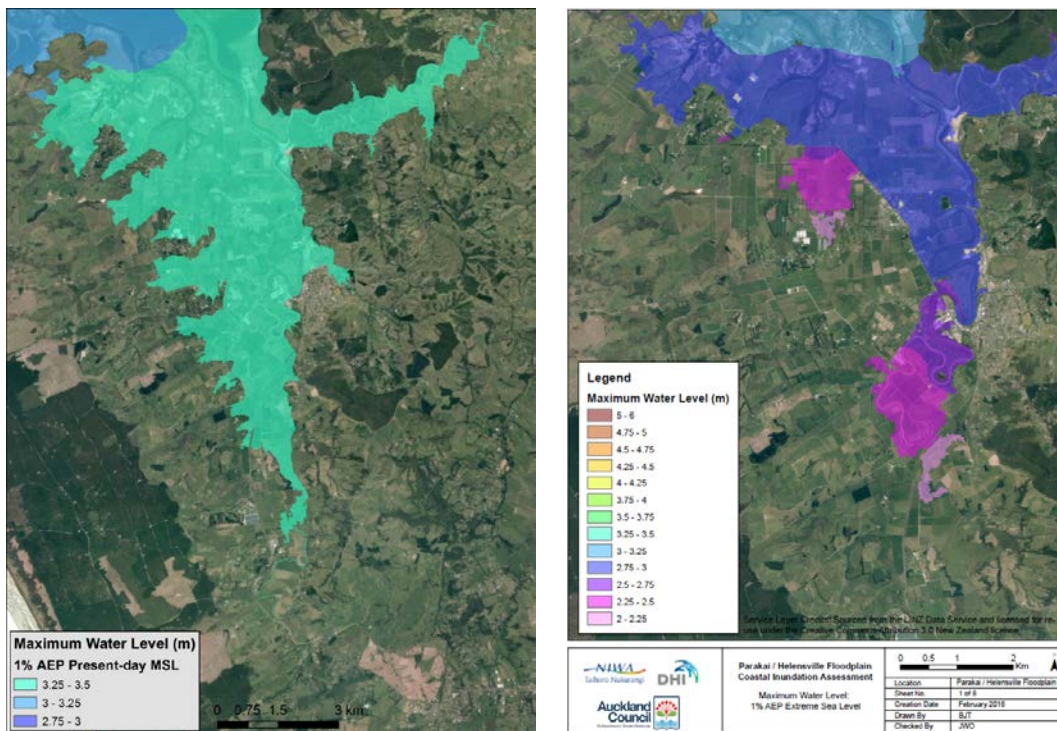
Maximum Water Level (m)
1% AEP Present-day MSL
3.25 - 3.5
3 - 3.25
2.75 - 3

0 0.75 1.5 3 km

Legend
Maximum Water Level (m)
5 - 6
4.75 - 5
4.5 - 4.75
4.25 - 4.5
4 - 4.25
3.75 - 4
3.5 - 3.75
3.25 - 3.5
3 - 3.25
2.75 - 3
2.5 - 2.75
2.25 - 2.5
2 - 2.25

Service Layer Credits: Sourced from the LINZ Data Service and licensed for re-use under the Creative Commons Attribution 3.0 New Zealand licence.

NIWA Taihoro Nukurangi
DHI
Auckland Council

Parakai / Helensville Floodplain Coastal Inundation Assessment

Maximum Water Level: 1% AEP Extreme Sea Level

0 0.5 1 2 Km

| Location | Parakai / Helensville Floodplain |
|---|---|
| Sheet No. | 1 of 6 |
| Creation Date | February 2016 |
| Drawn By | BJT |
| Checked By | JWO |